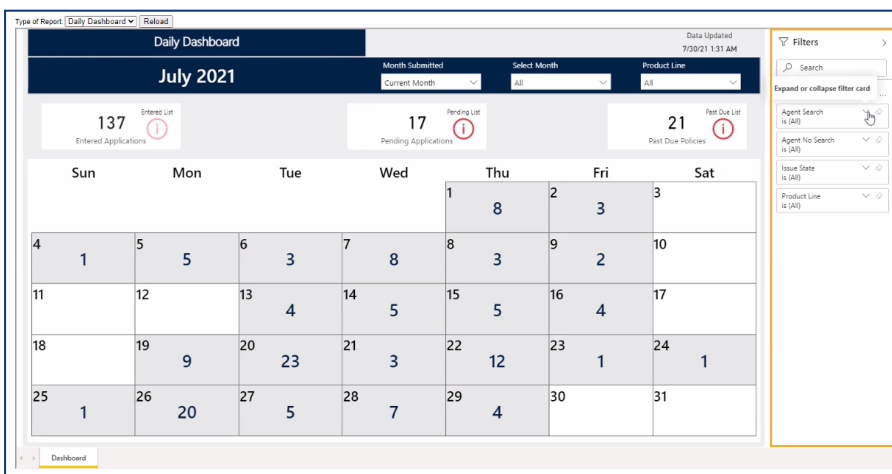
Type of Report: Daily Dashboard Reload

Daily Dashboard

Data Updated
7/30/21 1:31 AM

July 2021

Month Submitted
Current Month

Select Month
All

Product Line
All

Entered List
137
Entered Applications

Pending List
17
Pending Applications

Past Due List
21
Past Due Policies

| Sun | Mon | Tue | Wed | Thu | Fri | Sat |
|---|---|---|---|---|---|---|
| | | | | 1 8 | 2 3 | 3 |
| 4 1 | 5 5 | 6 3 | 7 8 | 8 3 | 9 2 | 10 |
| 11 | 12 | 13 4 | 14 5 | 15 5 | 16 4 | 17 |
| 18 | 19 9 | 20 23 | 21 3 | 22 12 | 23 1 | 24 1 |
| 25 1 | 26 20 | 27 5 | 28 7 | 29 4 | 30 | 31 |

Filters

Search

Expand or collapse filter card

Agent Search
is (All)

Agent No Search
is (All)

Issue State
is (All)

Product Line
is (All)

Dashboard